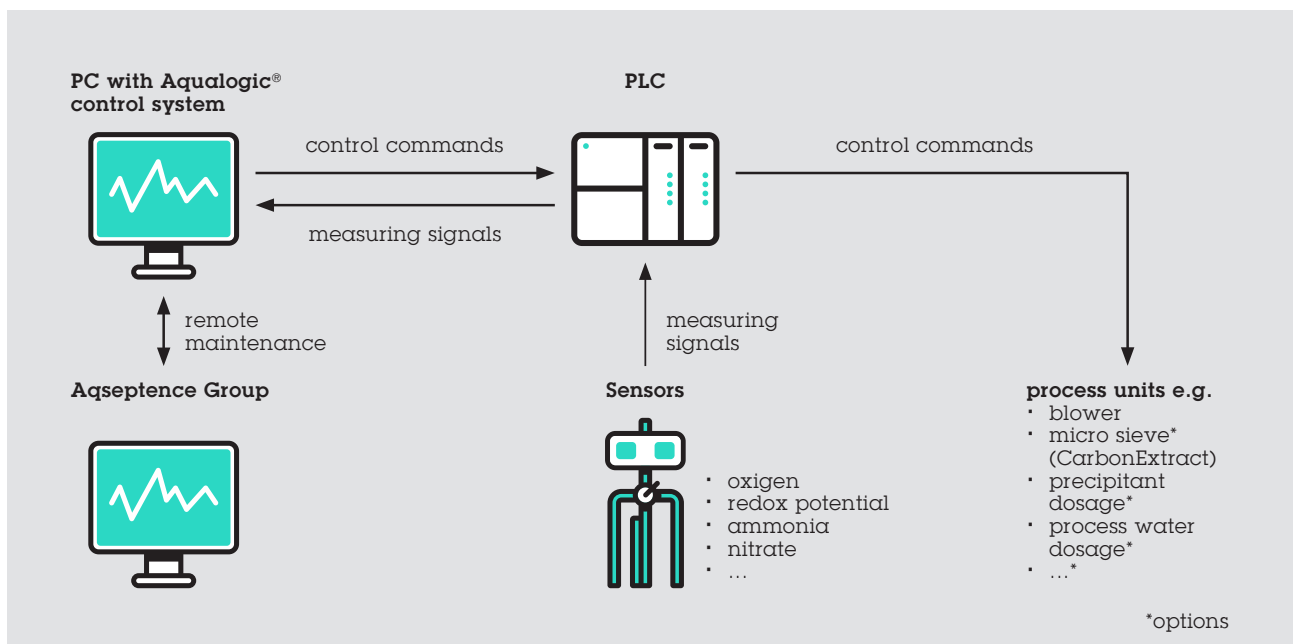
PC with Aqualogic® control system

PLC

control commands

measuring signals

control commands

remote maintenance

measuring signals

Aqseptence Group

Sensors

· oxigen
· redox potential
· ammonia
· nitrate
· …

process units e.g.
· blower
· micro sieve* (CarbonExtract)
· precipitant dosage*
· process water dosage*
· …*

*options